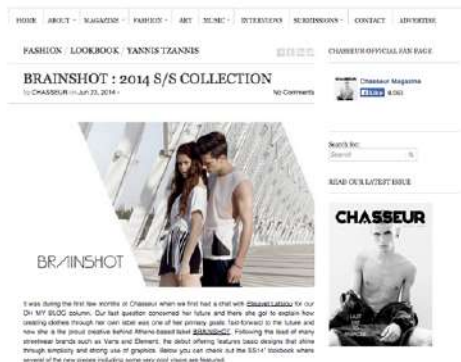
HOME ABOUT MAGAZINE FASHION ART MUSIC INTERVIEWS SUBMISSIONS CONTACT ADVERTISE

FASHION / LOOKBOOK / YANNIS TZANNIS

CHASSEUR OFFICIAL FAN PAGE

BRAINSHOT : 2014 S/S COLLECTION

by CHASSEUR on Jun 23, 2014

No Comments

Chasseur Magazine

Like

Search for:

Search

READ OUR LATEST ISSUE

CHASSEUR

BRAINSHOT

It was during the first few months of Chasseur when we first had a chat with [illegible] for our OH MY BLOG column. Our last question concerned her future and there she got to explain how creating clothes through her own label was one of her primary goals. Fast-forward to the future and here she is the proud creative behind Athens-based label BRAINSHOT. Following the lead of many streetwear brands such as Vans and Element, the debut offering features basic designs that shine through simplicity and strong use of graphics. Below you can check out the SS14' lookbook where several of the new pieces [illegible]